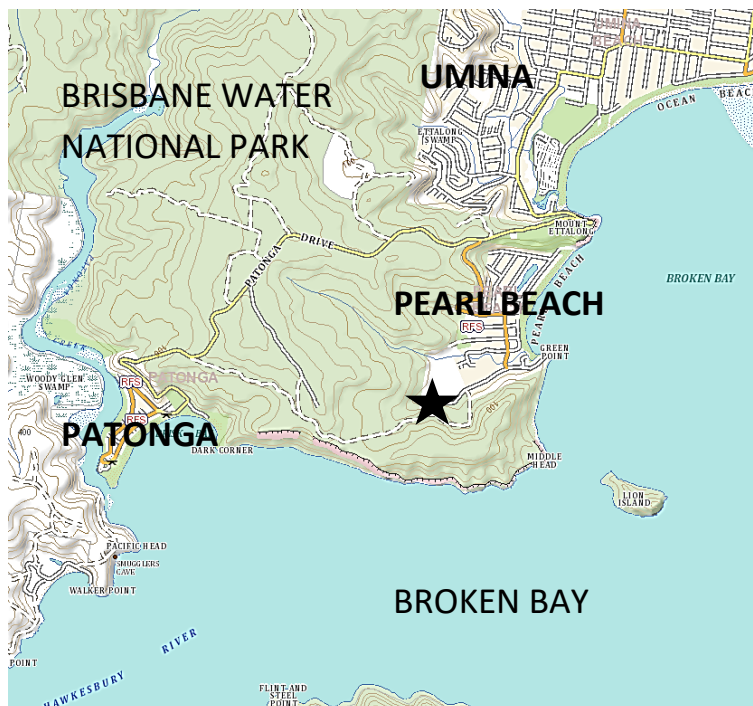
UMINA
BRISBANE WATER
NATIONAL PARK
ETTALONG SWAMP
OCEAN BEAC
MOUNT ETTALONG
PATONGA DRIVE
PATONGA
BROKEN BAY
PEARL BEACH
PEARL BEACH
RFS
GREEN POINT
WOODY GLEN SWAMP
RFS
PATONGA
RFS
PATONGA
DARK CORNER
MIDDLE HEAD
LION ISLAND
PACIFIC HEAD
SMUGGLERS CAVE
WALKER POINT
BROKEN BAY
RIVER
HAWKESBURY
POINT
FLINT AND STEEL POINT
400